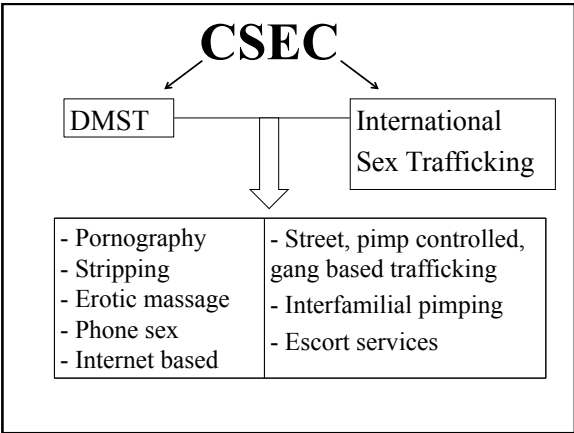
CSEC

DMST

International Sex Trafficking

- Pornography
- Stripping
- Erotic massage
- Phone sex
- Internet based

- Street, pimp controlled, gang based trafficking
- Interfamilial pimping
- Escort services